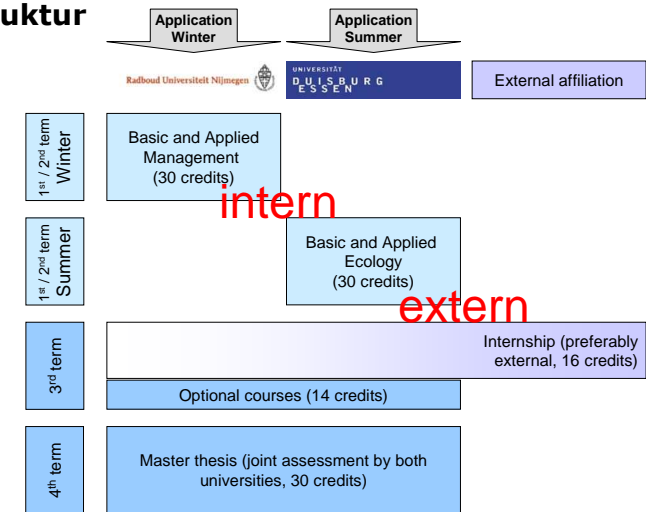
uktur

Application Winter

Application Summer

Radboud Universiteit Nijmegen

UNIVERSITÄT DUISBURG ESSEN

External affiliation

1st / 2nd term Winter

Basic and Applied Management (30 credits)

intern

1st / 2nd term Summer

Basic and Applied Ecology (30 credits)

extern

3rd term

Internship (preferably external, 16 credits)

Optional courses (14 credits)

4th term

Master thesis (joint assessment by both universities, 30 credits)